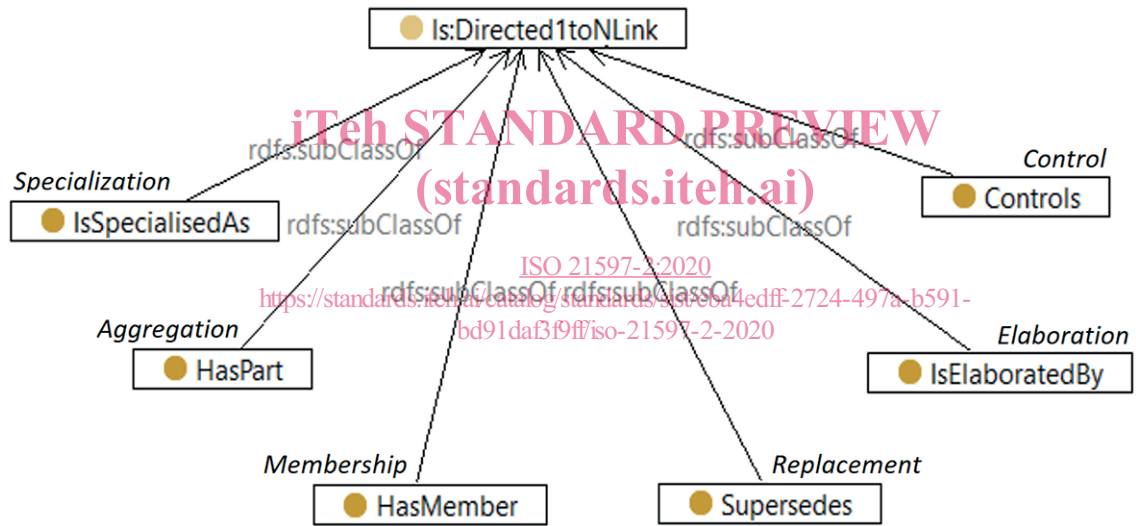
ls:Directed1toNLink

iTeh STANDARD PREVIEW
(standards.iteh.ai)

rdfs:subClassOf
rdfs:subClassOf

Specialization
IsSpecialisedAs

Control
Controls

rdfs:subClassOf
rdfs:subClassOf

ISO 21597-2:2020
https://standards.iteh.ai/catalog/standards/sist/ebd4edff-2724-497a-b591-bd91daf3f9ff/iso-21597-2-2020

rdfs:subClassOf rdfs:subClassOf

Aggregation
HasPart

Elaboration
IsElaboratedBy

Membership
HasMember

Replacement
Supersedes